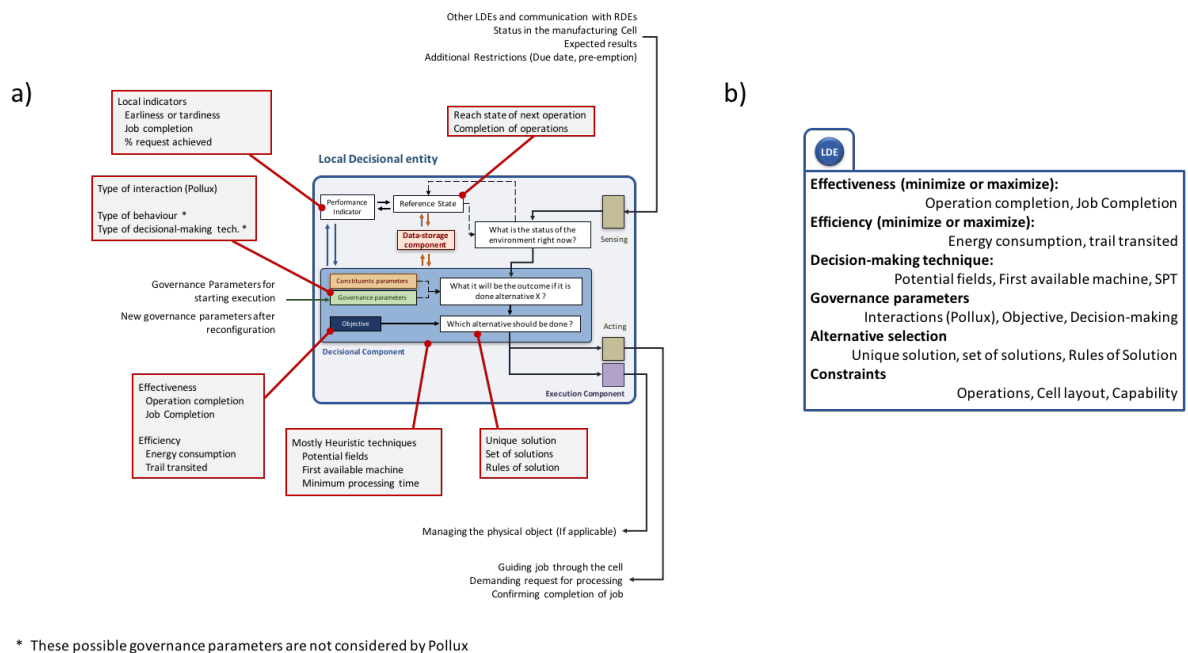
Other LDEs and communication with RDEs
Status in the manufacturing Cell
Expected results
Additional Restrictions (Due date, pre-emption)

a)

Local indicators
Earliness or tardiness
Job completion
% request achieved

Reach state of next operation
Completion of operations

Local Decisional entity

Type of interaction (Pollux)

Type of behaviour *
Type of decisional-making tech. *

Performance Indicator

Reference State

Data-storage component

What is the status of the environment right now?

Sensing

Governance Parameters for starting execution

Constituents parameters

Governance parameters

What it will be the outcome if it is done alternative X ?

New governance parameters after reconfiguration

Objective

Which alternative should be done ?

Acting

Decisional Component

Execution Component

Effectiveness
Operation completion
Job Completion

Efficiency
Energy consumption
Trail transited

Mostly Heuristic techniques
Potential fields
First available machine
Minimum processing time

Unique solution
Set of solutions
Rules of solution

Managing the physical object (If applicable)

Guiding job through the cell
Demanding request for processing
Confirming completion of job

b)

LDE

Effectiveness (minimize or maximize):
Operation completion, Job Completion
Efficiency (minimize or maximize):
Energy consumption, trail transited
Decision-making technique:
Potential fields, First available machine, SPT
Governance parameters
Interactions (Pollux), Objective, Decision-making
Alternative selection
Unique solution, set of solutions, Rules of Solution
Constraints
Operations, Cell layout, Capability

* These possible governance parameters are not considered by Pollux